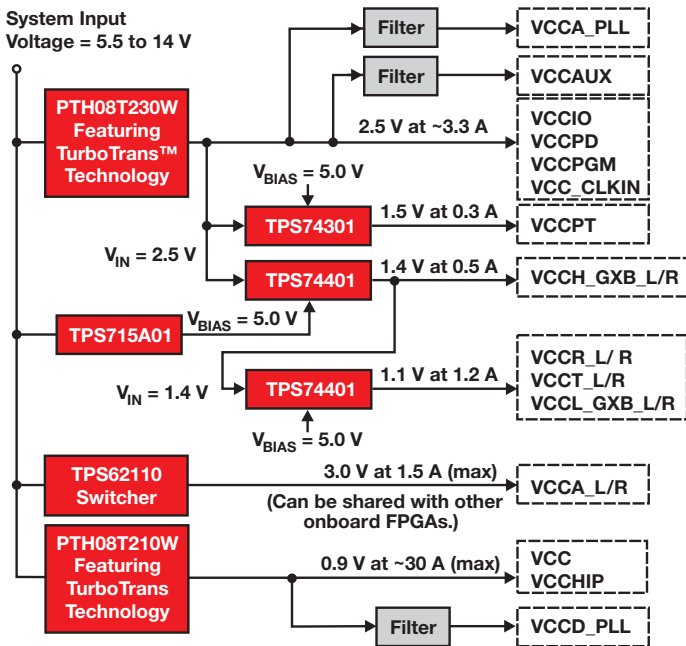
System Input
Voltage = 5.5 to 14 V

Filter
VCCA_PLL

Filter
VCCAUX

PTH08T230W Featuring TurboTrans™ Technology

2.5 V at ~3.3 A

VCCIO
VCCPD
VCCPGM
VCC_CLKIN

$V_{BIAS}$ = 5.0 V

TPS74301
1.5 V at 0.3 A
VCCPT

$V_{IN}$ = 2.5 V

TPS74401
1.4 V at 0.5 A
VCCH_GXB_L/R

TPS715A01
$V_{BIAS}$ = 5.0 V

VCCR_L/ R
VCCT_L/R
VCCL_GXB_L/R

$V_{IN}$ = 1.4 V
TPS74401
1.1 V at 1.2 A

$V_{BIAS}$ = 5.0 V

TPS62110 Switcher
3.0 V at 1.5 A (max)
VCCA_L/R
(Can be shared with other onboard FPGAs.)

PTH08T210W Featuring TurboTrans Technology
0.9 V at ~30 A (max)
VCC
VCCHIP

Filter
VCCD_PLL